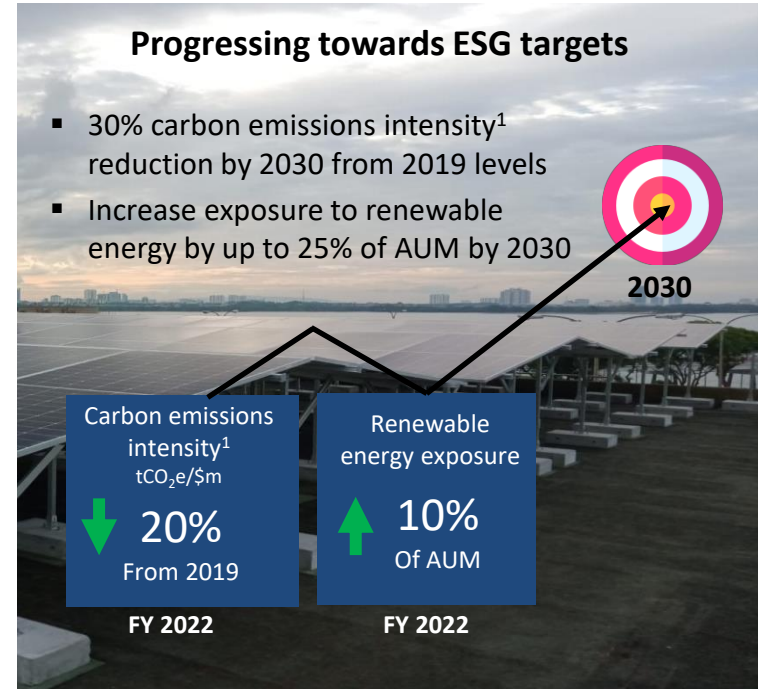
Progressing towards ESG targets

- 30% carbon emissions intensity$^1$ reduction by 2030 from 2019 levels
- Increase exposure to renewable energy by up to 25% of AUM by 2030

2030

Carbon emissions intensity$^1$
$tCO_2e/\$m$
20%
From 2019

FY 2022

Renewable energy exposure
10%
Of AUM

FY 2022